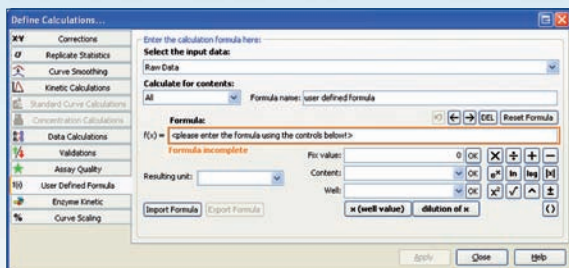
Define Calculations...

Corrections
Replicate Statistics
Curve Smoothing
Kinetic Calculations
Standard Curve Calculations
Concentration Calculations
Data Calculations
Validations
Assay Quality
User Defined Formula
Enzyme Kinetic
Curve Scaling

Enter the calculation formula here:
Select the input data:
Raw Data
Calculate for contents:
All
Formula name: user defined formula
DEL Reset Formula
Formula:
f(x) = <please enter the formula using the controls below!>
Formula incomplete
Fix value: 0 OK
Content: OK
Well: OK
Resulting unit:
Import Formula Export Formula
x (well value) dilution of x
$e^x$ ln log |x|
$x^y$ √ ^ ±
()

Apply Close Help